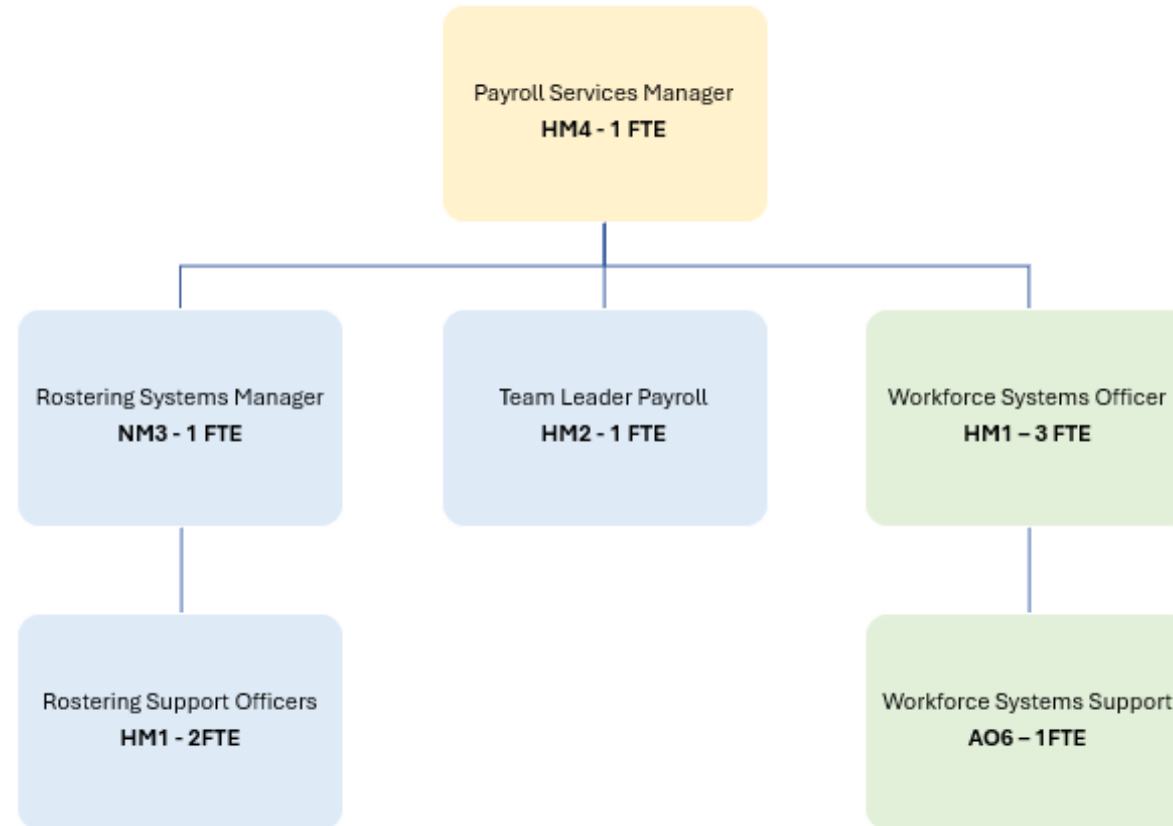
Payroll Services Manager
**HM4 - 1 FTE**

Rostering Systems Manager
**NM3 - 1 FTE**

Team Leader Payroll
**HM2 - 1 FTE**

Workforce Systems Officer
**HM1 – 3 FTE**

Rostering Support Officers
**HM1 - 2FTE**

Workforce Systems Support
**AO6 – 1FTE**